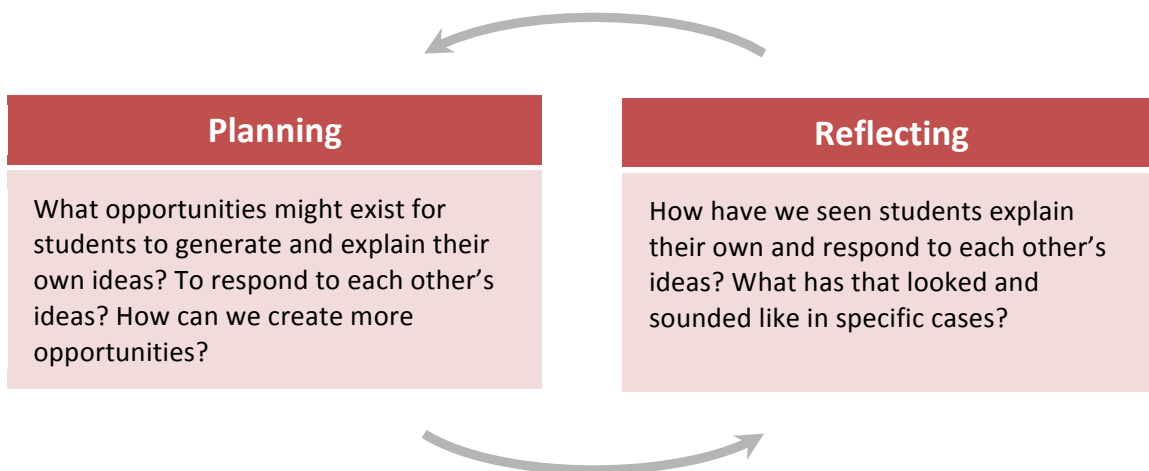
Planning

What opportunities might exist for students to generate and explain their own ideas? To respond to each other's ideas? How can we create more opportunities?

Reflecting

How have we seen students explain their own and respond to each other's ideas? What has that looked and sounded like in specific cases?